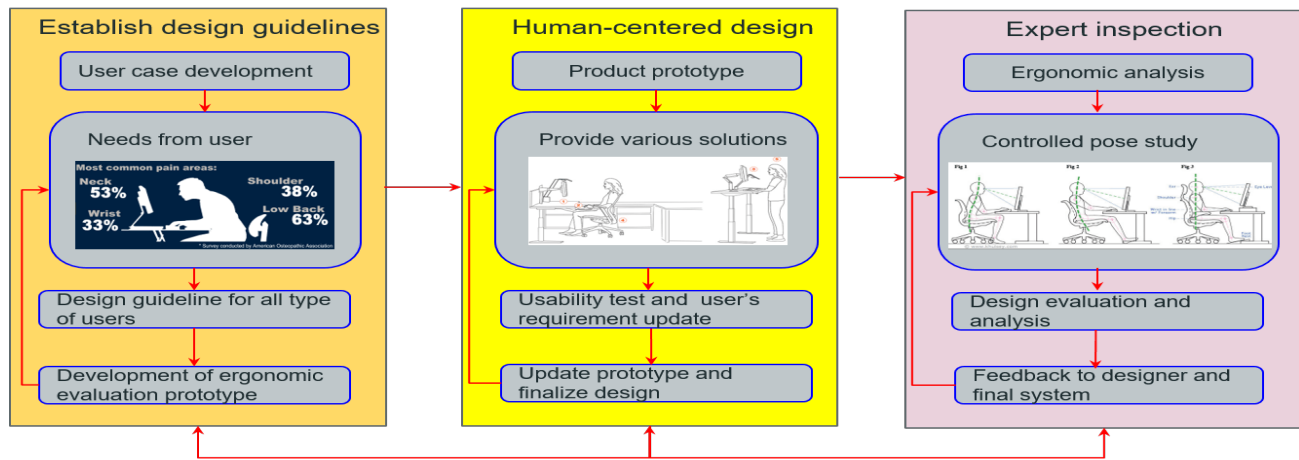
Establish design guidelines

User case development

Needs from user

Most common pain areas:
Neck 53%
Shoulder 38%
Wrist 33%
Low Back 63%
* Survey conducted by American Osteopathic Association

Design guideline for all type of users

Development of ergonomic evaluation prototype

Human-centered design

Product prototype

Provide various solutions

Usability test and user's requirement update

Update prototype and finalize design

Expert inspection

Ergonomic analysis

Controlled pose study

Fig 1
Fig 2
Fig 3

Design evaluation and analysis

Feedback to designer and final system